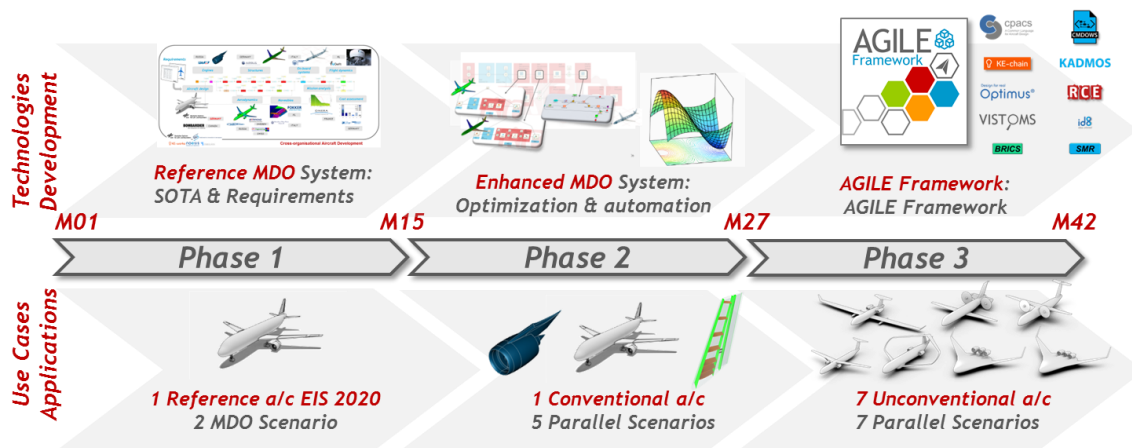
Technologies Development

Reference MDO System:
SOTA & Requirements

Enhanced MDO System:
Optimization & automation

AGILE Framework

cpacs

CMDOWS

KE-chain

KADMOS

Optimus

RCE

VISTOMS

id8

BRICS

SMR

AGILE Framework:
AGILE Framework

M01

M15

M27

M42

Phase 1

Phase 2

Phase 3

Use Cases Applications

1 Reference a/c EIS 2020
2 MDO Scenario

1 Conventional a/c
5 Parallel Scenarios

7 Unconventional a/c
7 Parallel Scenarios